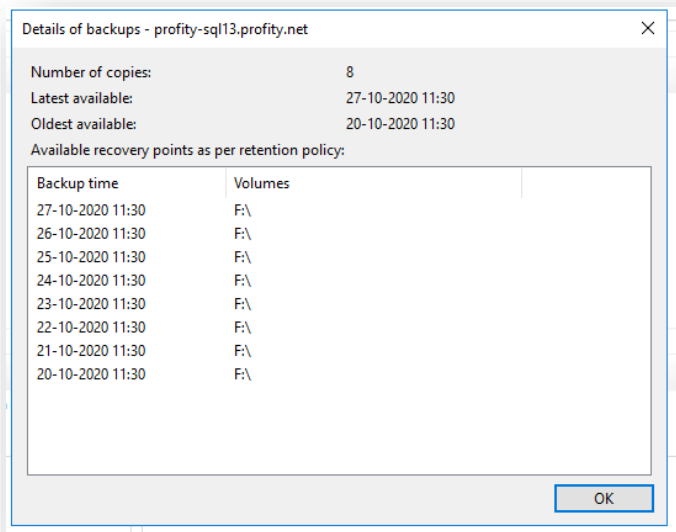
Details of backups - profity-sql13.profity.net

Number of copies: 8
Latest available: 27-10-2020 11:30
Oldest available: 20-10-2020 11:30
Available recovery points as per retention policy:

| Backup time | Volumes |
|---|---|
| 27-10-2020 11:30 | F:\ |
| 26-10-2020 11:30 | F:\ |
| 25-10-2020 11:30 | F:\ |
| 24-10-2020 11:30 | F:\ |
| 23-10-2020 11:30 | F:\ |
| 22-10-2020 11:30 | F:\ |
| 21-10-2020 11:30 | F:\ |
| 20-10-2020 11:30 | F:\ |

OK